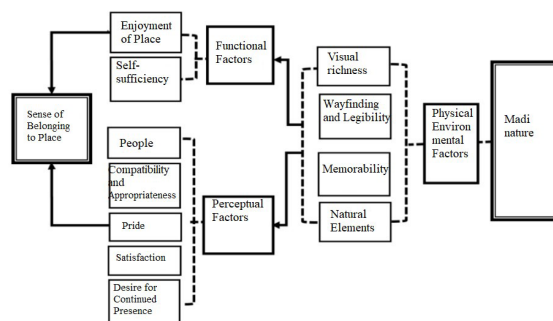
Enjoyment of Place

Self-sufficiency

Functional Factors

Sense of Belonging to Place

People

Compatibility and Appropriateness

Pride

Satisfaction

Desire for Continued Presence

Perceptual Factors

Visual richness

Wayfinding and Legibility

Memorability

Natural Elements

Physical Environ mental Factors

Madi nature